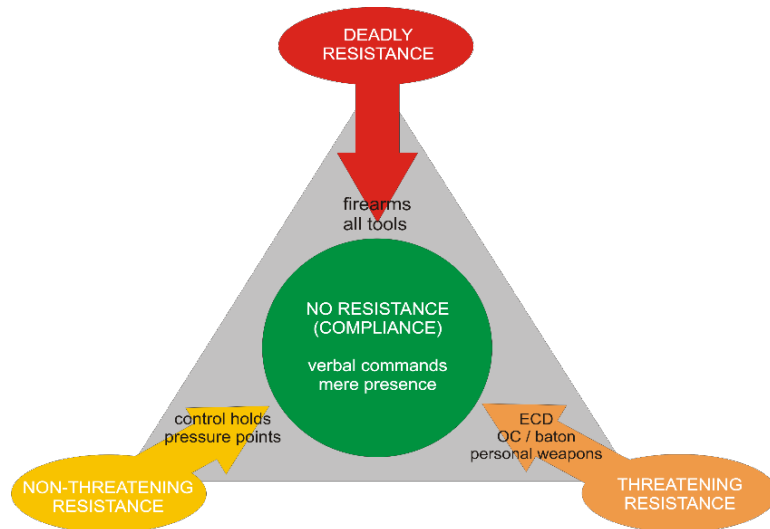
DEADLY RESISTANCE

firearms
all tools

NO RESISTANCE
(COMPLIANCE)

verbal commands
mere presence

control holds
pressure points

ECD
OC / baton
personal weapons

NON-THREATENING RESISTANCE

THREATENING RESISTANCE